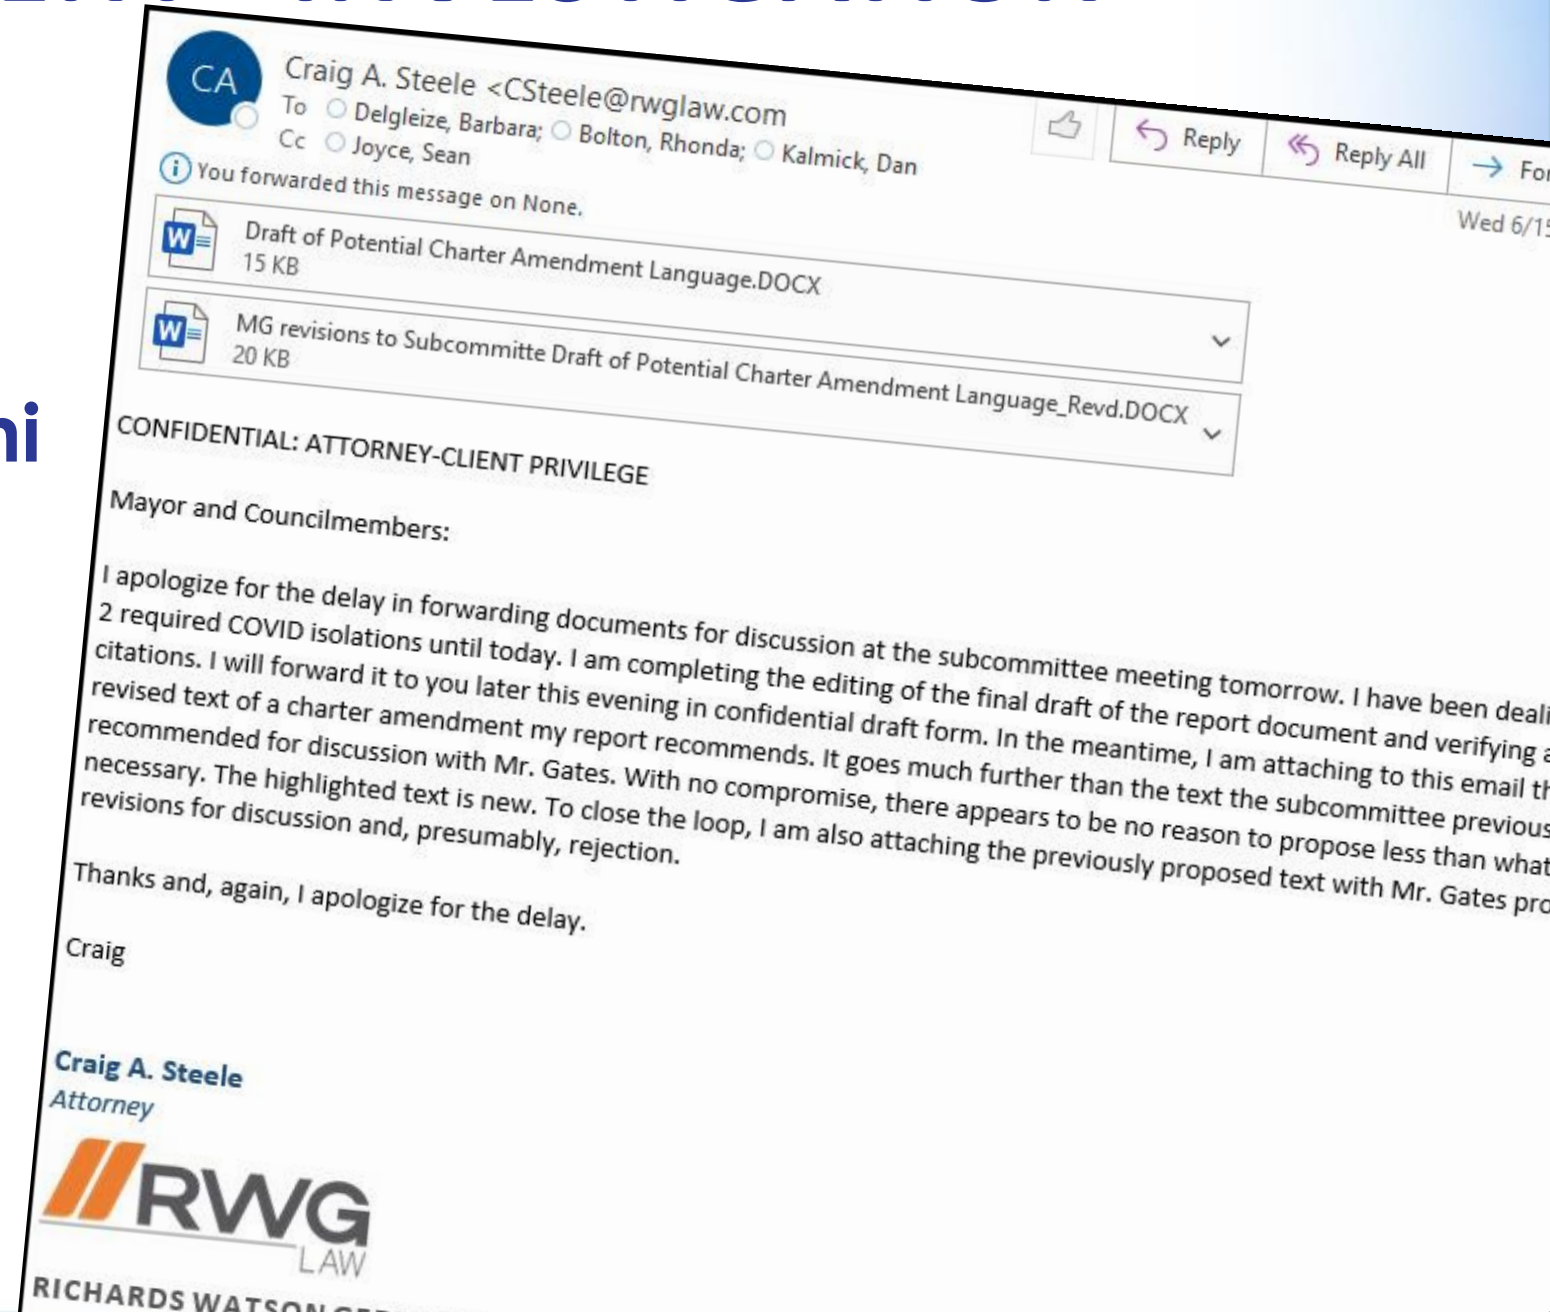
ni

CA

Craig A. Steele <CSteele@rwglaw.com

To Delgleize, Barbara; Bolton, Rhonda; Kalmick, Dan

Cc Joyce, Sean

Reply Reply All For

You forwarded this message on None.

Wed 6/1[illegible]

Draft of Potential Charter Amendment Language.DOCX
15 KB

MG revisions to Subcommitte Draft of Potential Charter Amendment Language_Revd.DOCX
20 KB

CONFIDENTIAL: ATTORNEY-CLIENT PRIVILEGE

Mayor and Councilmembers:

I apologize for the delay in forwarding documents for discussion at the subcommittee meeting tomorrow. I have been deali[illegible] 2 required COVID isolations until today. I am completing the editing of the final draft of the report document and verifying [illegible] citations. I will forward it to you later this evening in confidential draft form. In the meantime, I am attaching to this email th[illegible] revised text of a charter amendment my report recommends. It goes much further than the text the subcommittee previous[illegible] recommended for discussion with Mr. Gates. With no compromise, there appears to be no reason to propose less than what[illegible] necessary. The highlighted text is new. To close the loop, I am also attaching the previously proposed text with Mr. Gates pro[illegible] revisions for discussion and, presumably, rejection.

Thanks and, again, I apologize for the delay.

Craig

Craig A. Steele
Attorney

RWG
LAW

RICHARDS WATSON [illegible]